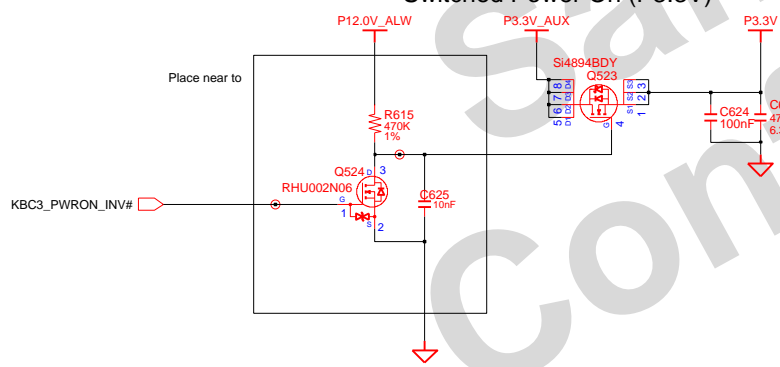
Switched Power On (P3.3V)

P12.0V_ALW

P3.3V_AUX

P3.3V

Place near to

Si4894BDY
Q523

5 6 7 8
D1 D2 D3 D4

S1 S2 S3
1 2 3

G 4

C624
100nF

C6
47
6.3

R615
470K
1%

Q524
RHU002N06

D 3
G
1
S 2

C625
10nF

KBC3_PWRON_INV#

Sa
Con